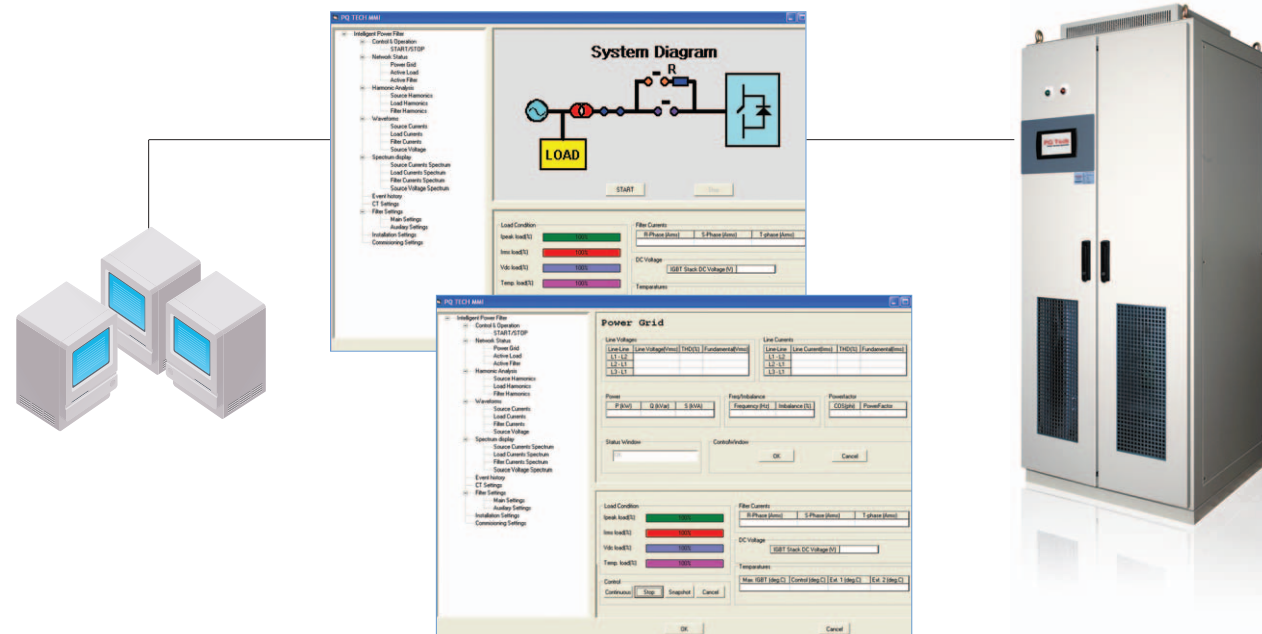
PQ TECH MMI

Intelligent Power Filter
Control & Operation
START/STOP
Network Status
Power Grid
Active Load
Active Filter
Harmonic Analysis
Source Harmonics
Load Harmonics
Filter Harmonics
Waveforms
Source Currents
Load Currents
Filter Currents
Source Voltage
Spectrum display
Source Currents Spectrum
Load Currents Spectrum
Filter Currents Spectrum
Source Voltage Spectrum
Event history
CT Settings
Filter Settings
Main Settings
Auxiliary Settings
Installation Settings
Commisioning Settings

System Diagram

R

LOAD

START
Stop

Load Condition
Ipeak load(%) 100%
Irms load(%) 100%
Vdc load(%) 100%
Temp. load(%) 100%

Filter Currents
| R-Phase (Arms) | S-Phase (Arms) | T-phase (Arms) |
|---|---|---|

DC Voltage
IGBT Stack DC Voltage [V]

Temparatures

PQ TECH MMI

Intelligent Power Filter
Control & Operation
START/STOP
Network Status
Power Grid
Active Load
Active Filter
Harmonic Analysis
Source Harmonics
Load Harmonics
Filter Harmonics
Waveforms
Source Currents
Load Currents
Filter Currents
Source Voltage
Spectrum display
Source Currents Spectrum
Load Currents Spectrum
Filter Currents Spectrum
Source Voltage Spectrum
Event history
CT Settings
Filter Settings
Main Settings
Auxiliary Settings
Installation Settings
Commisioning Settings

Power Grid

Line Voltages
| Line-Line | Line Voltage(Vrms) | THD(%) | Fundamental(Vrms) |
|---|---|---|---|
| L1 - L2 | | | |
| L2 - L3 | | | |
| L3 - L1 | | | |

Line Currents
| Line-Line | Line Current(Arms) | THD(%) | Fundamental(Arms) |
|---|---|---|---|
| L1 - L2 | | | |
| L2 - L3 | | | |
| L3 - L1 | | | |

Power
| P (kW) | Q (kVar) | S (kVA) |
|---|---|---|

Freq/Imbalance
| Frequency (Hz) | Imbalance (%) |
|---|---|

Powerfactor
| COS(phi) | PowerFactor |
|---|---|

Status Window
ControlWindow
OK
Cancel

Load Condition
Ipeak load(%) 100%
Irms load(%) 100%
Vdc load(%) 100%
Temp. load(%) 100%

Filter Currents
| R-Phase (Arms) | S-Phase (Arms) | T-phase (Arms) |
|---|---|---|

DC Voltage
IGBT Stack DC Voltage [V]

Temparatures
| Max. IGBT (deg.C) | Control (deg.C) | Ext. 1 (deg.C) | Ext. 2 (deg.C) |
|---|---|---|---|

Control
Continuous Stop Snapshot Cancel

OK
Cancel

PQ Tech